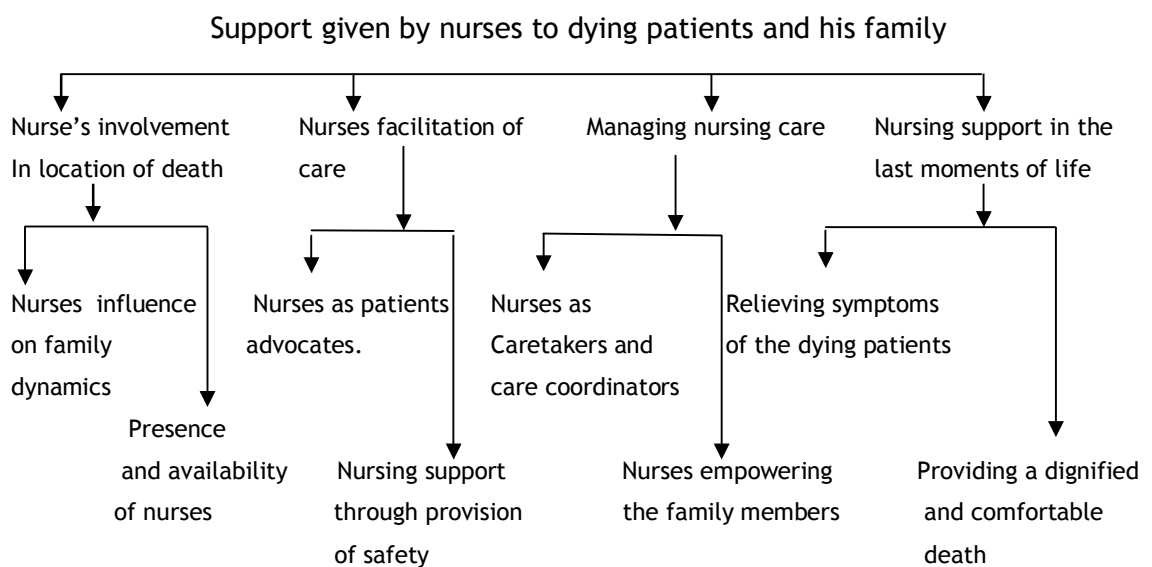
Support given by nurses to dying patients and his family

Nurse's involvement In location of death

Nurses influence on family dynamics

Presence and availability of nurses

Nurses facilitation of care

Nurses as patients advocates.

Nursing support through provision of safety

Managing nursing care

Nurses as Caretakers and care coordinators

Nurses empowering the family members

Nursing support in the last moments of life

Relieving symptoms of the dying patients

Providing a dignified and comfortable death